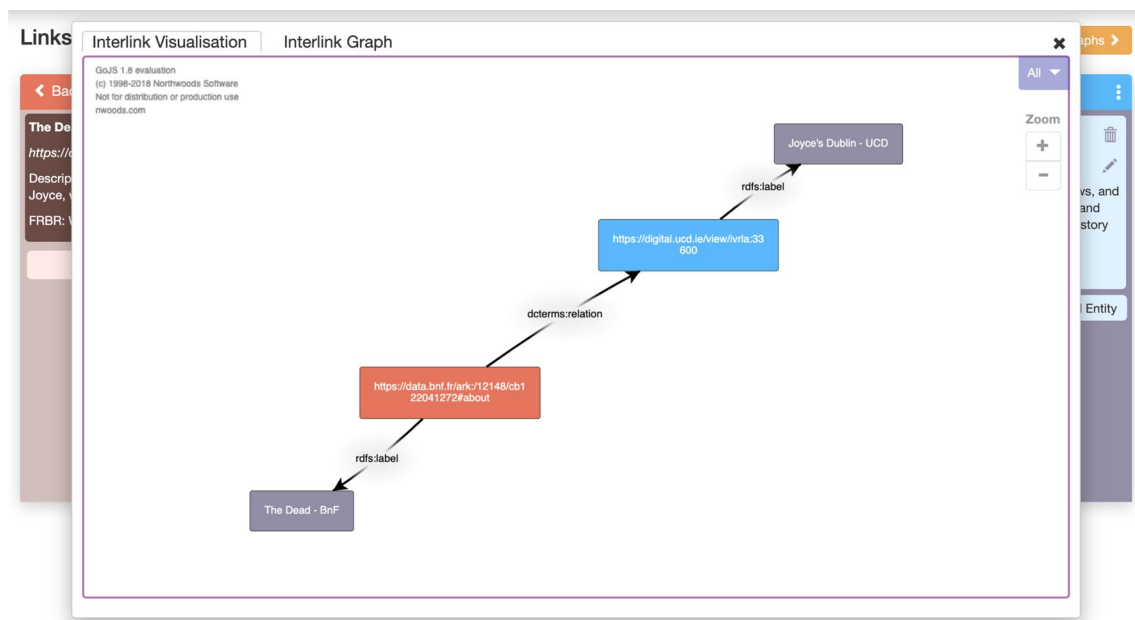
Links

Interlink Visualisation | Interlink Graph

✖

aphs ›

GoJS 1.8 evaluation
(c) 1998-2018 Northwoods Software
Not for distribution or production use
nwoods.com

All ▾

Zoom

+

−

‹ Ba

The De

https://

Descrip
Joyce,

FRBR: V

ws, and
and
story

Entity

Joyce's Dublin - UCD

rdfs:label

https://digital.ucd.ie/view/ivrla:33600

dcterms:relation

https://data.bnf.fr/ark:/12148/cb122041272#about

rdfs:label

The Dead - BnF